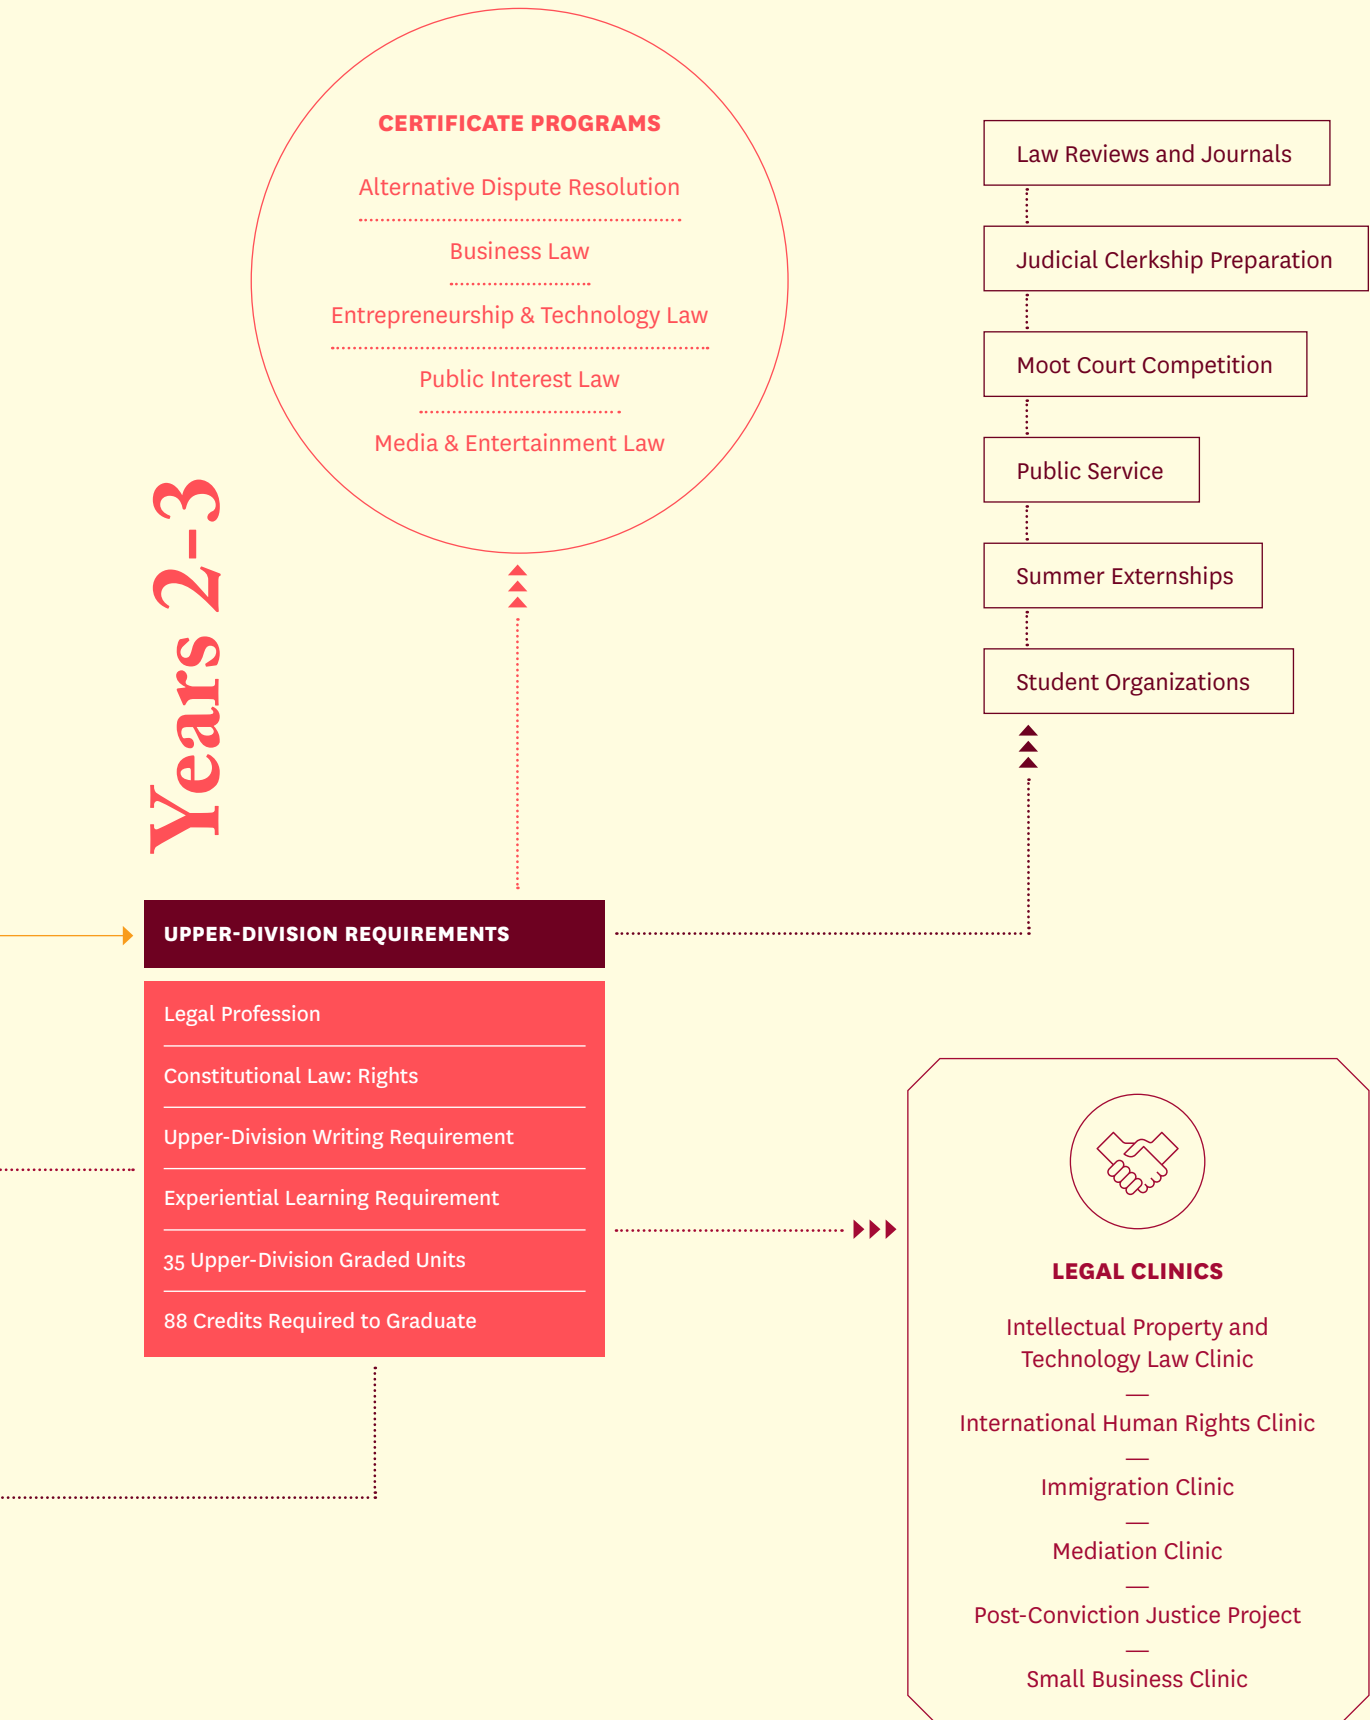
CERTIFICATE PROGRAMS

Alternative Dispute Resolution

Business Law

Entrepreneurship & Technology Law

Public Interest Law

Media & Entertainment Law

Law Reviews and Journals

Judicial Clerkship Preparation

Moot Court Competition

Public Service

Summer Externships

Student Organizations

Years 2-3

UPPER-DIVISION REQUIREMENTS

Legal Profession

Constitutional Law: Rights

Upper-Division Writing Requirement

Experiential Learning Requirement

35 Upper-Division Graded Units

88 Credits Required to Graduate

LEGAL CLINICS

Intellectual Property and Technology Law Clinic

International Human Rights Clinic

Immigration Clinic

Mediation Clinic

Post-Conviction Justice Project

Small Business Clinic